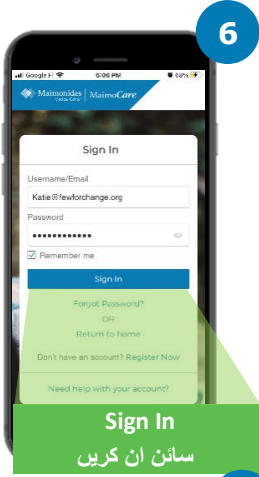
6

Google 6:06 PM 88%

Maimonides Medical Center | MaimoCare

Sign In

Username/Email

Katie@fewforchange.org

Password

•••••••••••••

Remember me

Sign In

Forgot Password?

OR

Return to home

Don't have an account? Register Now

Need help with your account?

Sign In

سائن ان کریں